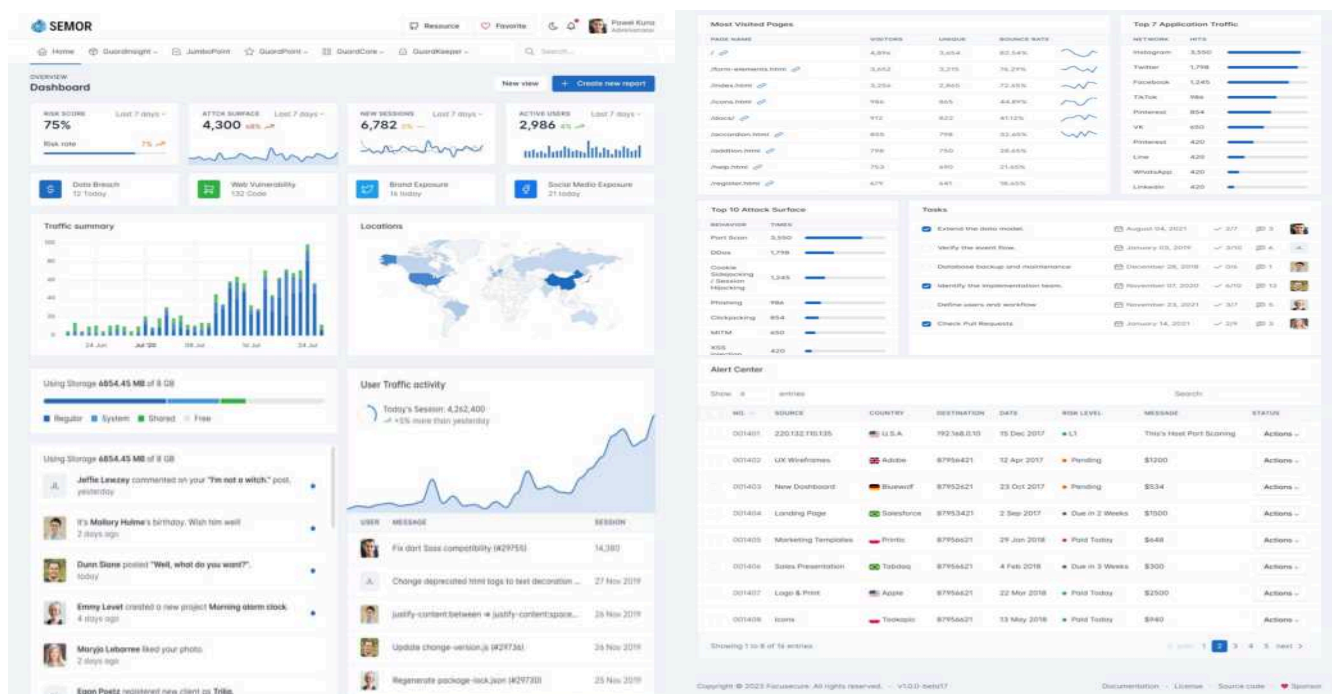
SEMOR

Resource Favorite Pawel Kuna Administrator

Home GuardInsight JumboPoint GuardPoint GuardCore GuardKeeper Search

OVERVIEW
Dashboard

New view + Create new report

RISK SCORE Last 7 days
75%
Risk rate 7%

ATTCK SURFACE Last 7 days
4,300 -68%

NEW SESSIONS Last 7 days
6,782 0%

ACTIVE USERS Last 7 days
2,986 4%

Data Breach
12 Today

Web Vulnerability
132 Code

Brand Exposure
16 today

Social Media Exposure
21 today

Traffic summary
100 80 60 40 20
24 Jun Jul '20 08 Jul 16 Jul 24 Jul

Locations

Using Storage 6854.45 MB of 8 GB
Regular System Shared Free

User Traffic activity
Today's Session: 4,262,400
+5% more than yesterday

Using Storage 6854.45 MB of 8 GB

Jeffie Lewzey commented on your "I'm not a witch." post. yesterday

It's Mallory Hulme's birthday. Wish him well! 2 days ago

Dunn Slane posted "Well, what do you want?". today

Emmy Levet created a new project Morning alarm clock. 4 days ago

Maryjo Lebarree liked your photo. 2 days ago

Egon Poetz registered new client as Trilia.

| USER | MESSAGE | SESSION |
|---|---|---|
| | Fix dart Sass compatibility (#29755) | 14,380 |
| | Change deprecated html tags to text decoration ... | 27 Nov 2019 |
| | justify-content:between ⇒ justify-content:space... | 26 Nov 2019 |
| | Update change-version.js (#29736) | 26 Nov 2019 |
| | Regenerate package-lock.json (#29730) | 25 Nov 2019 |

Most Visited Pages

| PAGE NAME | VISITORS | UNIQUE | BOUNCE RATE |
|---|---|---|---|
| / | 4,896 | 3,654 | 82.54% |
| /form-elements.html | 3,652 | 3,215 | 76.29% |
| /index.html | 3,256 | 2,865 | 72.65% |
| /icons.html | 986 | 865 | 44.89% |
| /docs/ | 912 | 822 | 41.12% |
| /accordion.html | 855 | 798 | 32.65% |
| /addition.html | 798 | 750 | 28.65% |
| /help.html | 753 | 690 | 21.65% |
| /register.html | 677 | 641 | 18.65% |

Top 7 Application Traffic

| NETWORK | HITS |
|---|---|
| Instagram | 3,550 |
| Twitter | 1,798 |
| Facebook | 1,245 |
| TikTok | 986 |
| Pinterest | 854 |
| VK | 650 |
| Pinterest | 420 |
| Line | 420 |
| WhatsApp | 420 |
| LinkedIn | 420 |

Top 10 Attack Surface

| BEHAVIOR | TIMES |
|---|---|
| Port Scan | 3,550 |
| DDos | 1,798 |
| Cookie Sidejacking / Session Hijacking | 1,245 |
| Phishing | 986 |
| Clickjacking | 854 |
| MITM | 650 |
| XSS Injection | 420 |

Tasks

| | | | |
|---|---|---|---|
| Extend the data model. | August 04, 2021 | 2/7 | 3 |
| Verify the event flow. | January 03, 2019 | 3/10 | 6 |
| Database backup and maintenance | December 28, 2018 | 0/6 | 1 |
| Identify the implementation team. | November 07, 2020 | 6/10 | 12 |
| Define users and workflow | November 23, 2021 | 3/7 | 5 |
| Check Pull Requests | January 14, 2021 | 2/9 | 3 |

Alert Center

Show 8 entries Search:

| NO. | SOURCE | COUNTRY | DESTINATION | DATE | RISK LEVEL | MESSAGE | STATUS |
|---|---|---|---|---|---|---|---|
| 001401 | 220.132.110.135 | U.S.A | 192.168.0.10 | 15 Dec 2017 | L1 | This's Host Port Scaning | Actions |
| 001402 | UX Wireframes | Adobe | 87956421 | 12 Apr 2017 | Pending | $1200 | Actions |
| 001403 | New Dashboard | Bluewolf | 87952621 | 23 Oct 2017 | Pending | $534 | Actions |
| 001404 | Landing Page | Salesforce | 87953421 | 2 Sep 2017 | Due in 2 Weeks | $1500 | Actions |
| 001405 | Marketing Templates | Printic | 87956621 | 29 Jan 2018 | Paid Today | $648 | Actions |
| 001406 | Sales Presentation | Tabdaq | 87956621 | 4 Feb 2018 | Due in 3 Weeks | $300 | Actions |
| 001407 | Logo & Print | Apple | 87956621 | 22 Mar 2018 | Paid Today | $2500 | Actions |
| 001408 | Icons | Tookapic | 87956621 | 13 May 2018 | Paid Today | $940 | Actions |

Showing 1 to 8 of 16 entries prev 1 2 3 4 5 next

Copyright © 2023 Focusecure. All rights reserved. · v1.0.0-beta17 Documentation · License · Source code · Sponsor